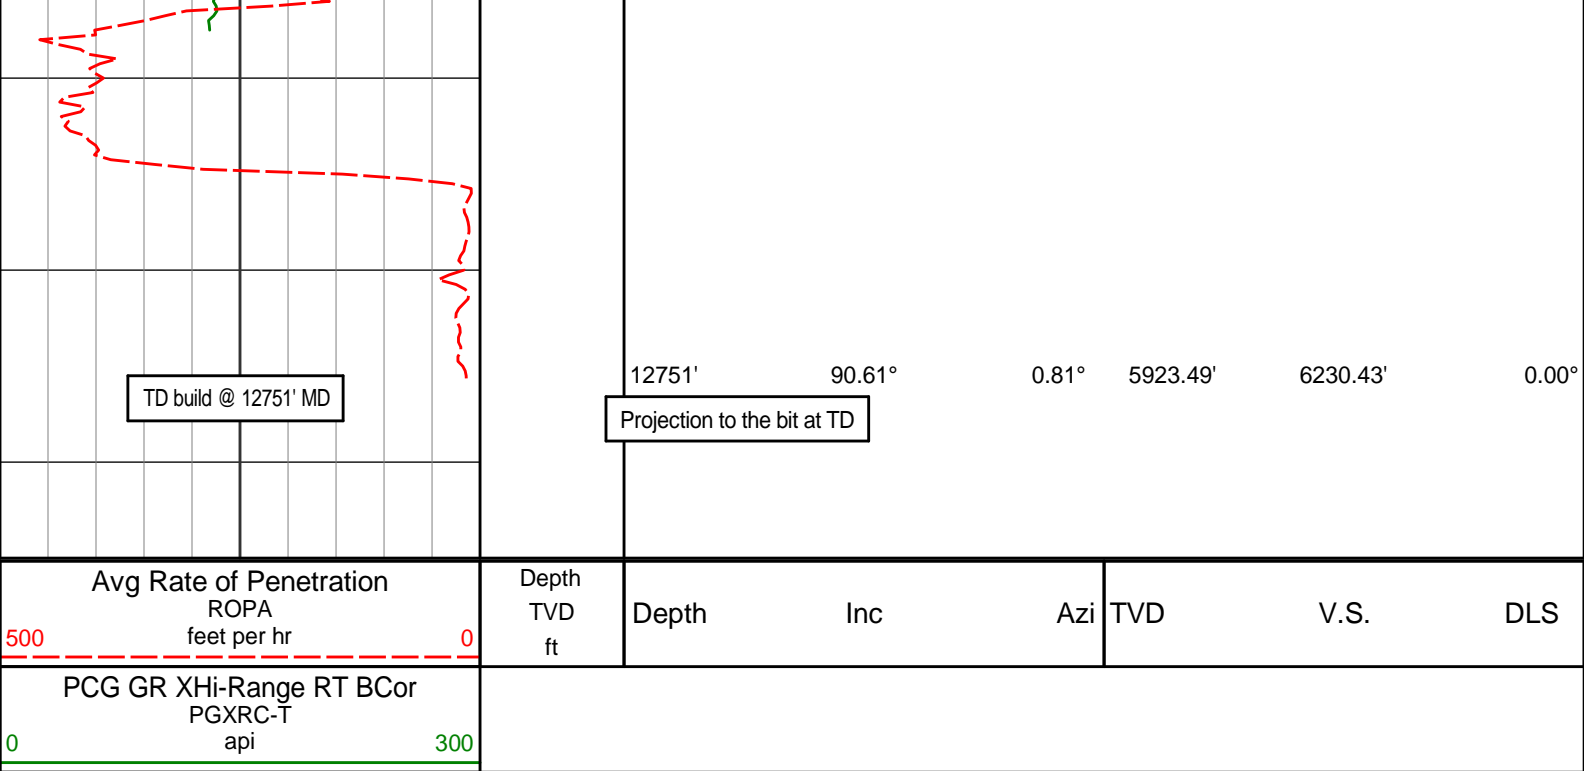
TD build @ 12751' MD

12751' 90.61° 0.81° 5923.49' 6230.43' 0.00°

Projection to the bit at TD

Avg Rate of Penetration
ROPA
500 feet per hr 0

Depth
TVD
ft

| Depth | Inc | Azi | TVD | V.S. | DLS |
|---|---|---|---|---|---|

PCG GR XHi-Range RT BCor
PGXRC-T
0 api 300